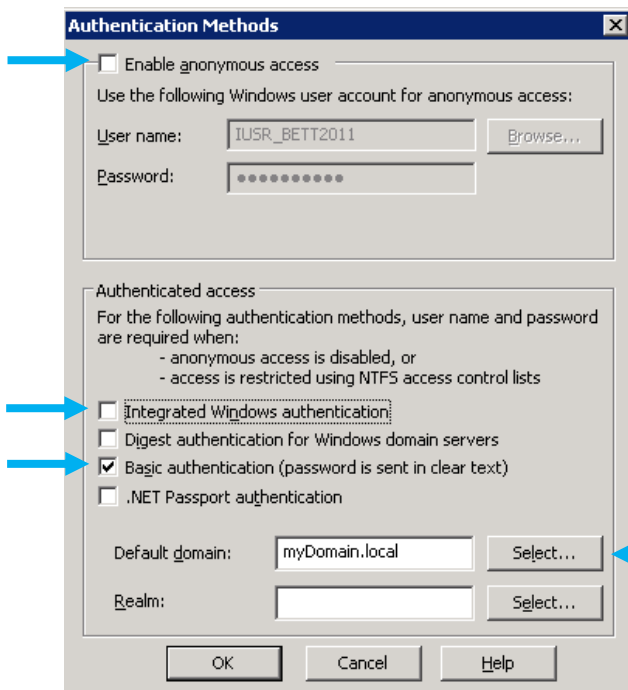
Authentication Methods

Enable anonymous access

Use the following Windows user account for anonymous access:

User name: IUSR_BETT2011 Browse...

Password: ••••••••••

Authenticated access

For the following authentication methods, user name and password are required when:
- anonymous access is disabled, or
- access is restricted using NTFS access control lists

Integrated Windows authentication

Digest authentication for Windows domain servers

Basic authentication (password is sent in clear text)

.NET Passport authentication

Default domain: myDomain.local Select...

Realm: Select...

OK Cancel Help